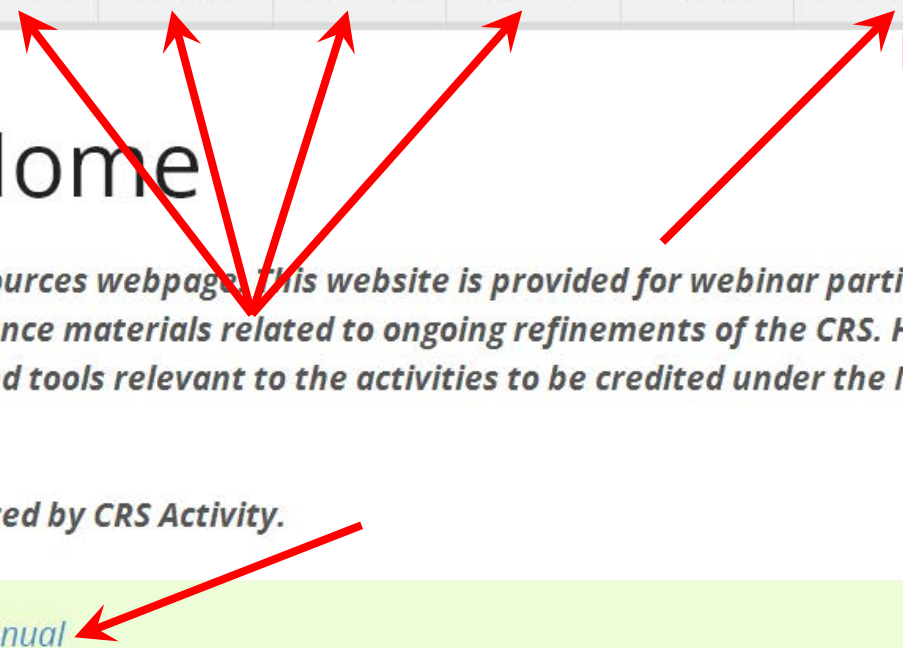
Home

ources webpage. This website is provided for webinar parti
nce materials related to ongoing refinements of the CRS. H
d tools relevant to the activities to be credited under the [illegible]

red by CRS Activity.

nual